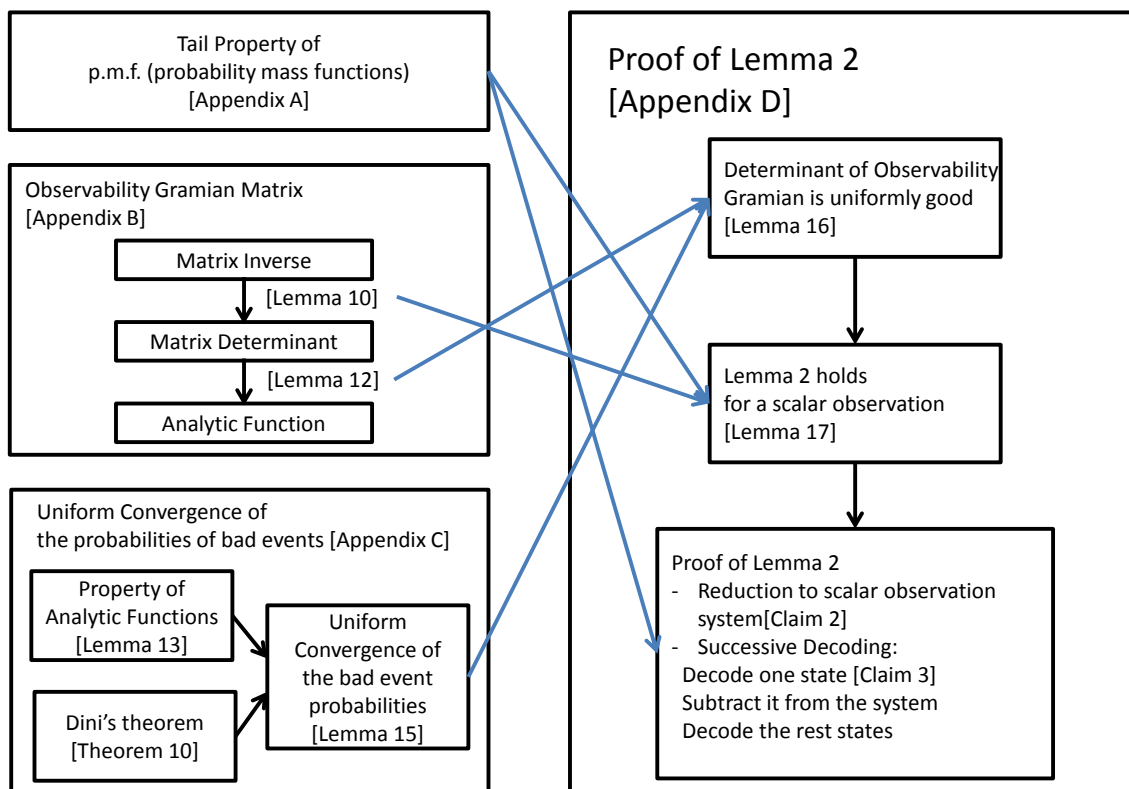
Tail Property of p.m.f. (probability mass functions) [Appendix A]

Observability Gramian Matrix [Appendix B]

Matrix Inverse

[Lemma 10]

Matrix Determinant

[Lemma 12]

Analytic Function

Uniform Convergence of the probabilities of bad events [Appendix C]

Property of Analytic Functions [Lemma 13]

Dini's theorem [Theorem 10]

Uniform Convergence of the bad event probabilities [Lemma 15]

Proof of Lemma 2 [Appendix D]

Determinant of Observability Gramian is uniformly good [Lemma 16]

Lemma 2 holds for a scalar observation [Lemma 17]

Proof of Lemma 2
- Reduction to scalar observation system[Claim 2]
- Successive Decoding:
Decode one state [Claim 3]
Subtract it from the system
Decode the rest states